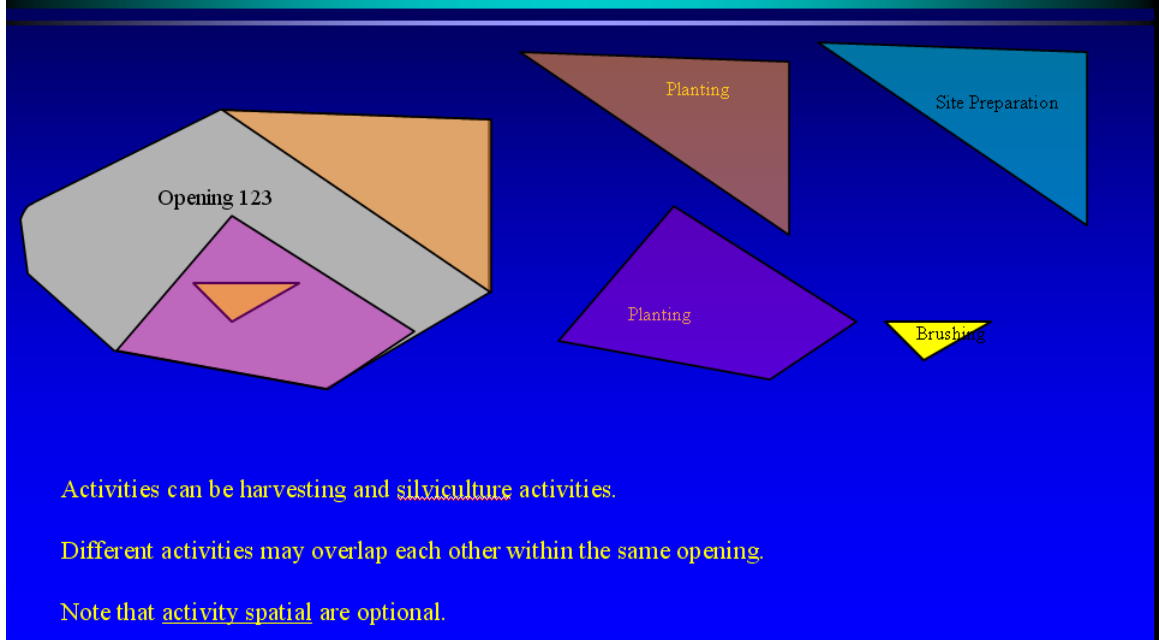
Planting

Site Preparation

Opening 123

Planting

Brushing

Activities can be harvesting and silviculture activities.

Different activities may overlap each other within the same opening.

Note that activity spatial are optional.